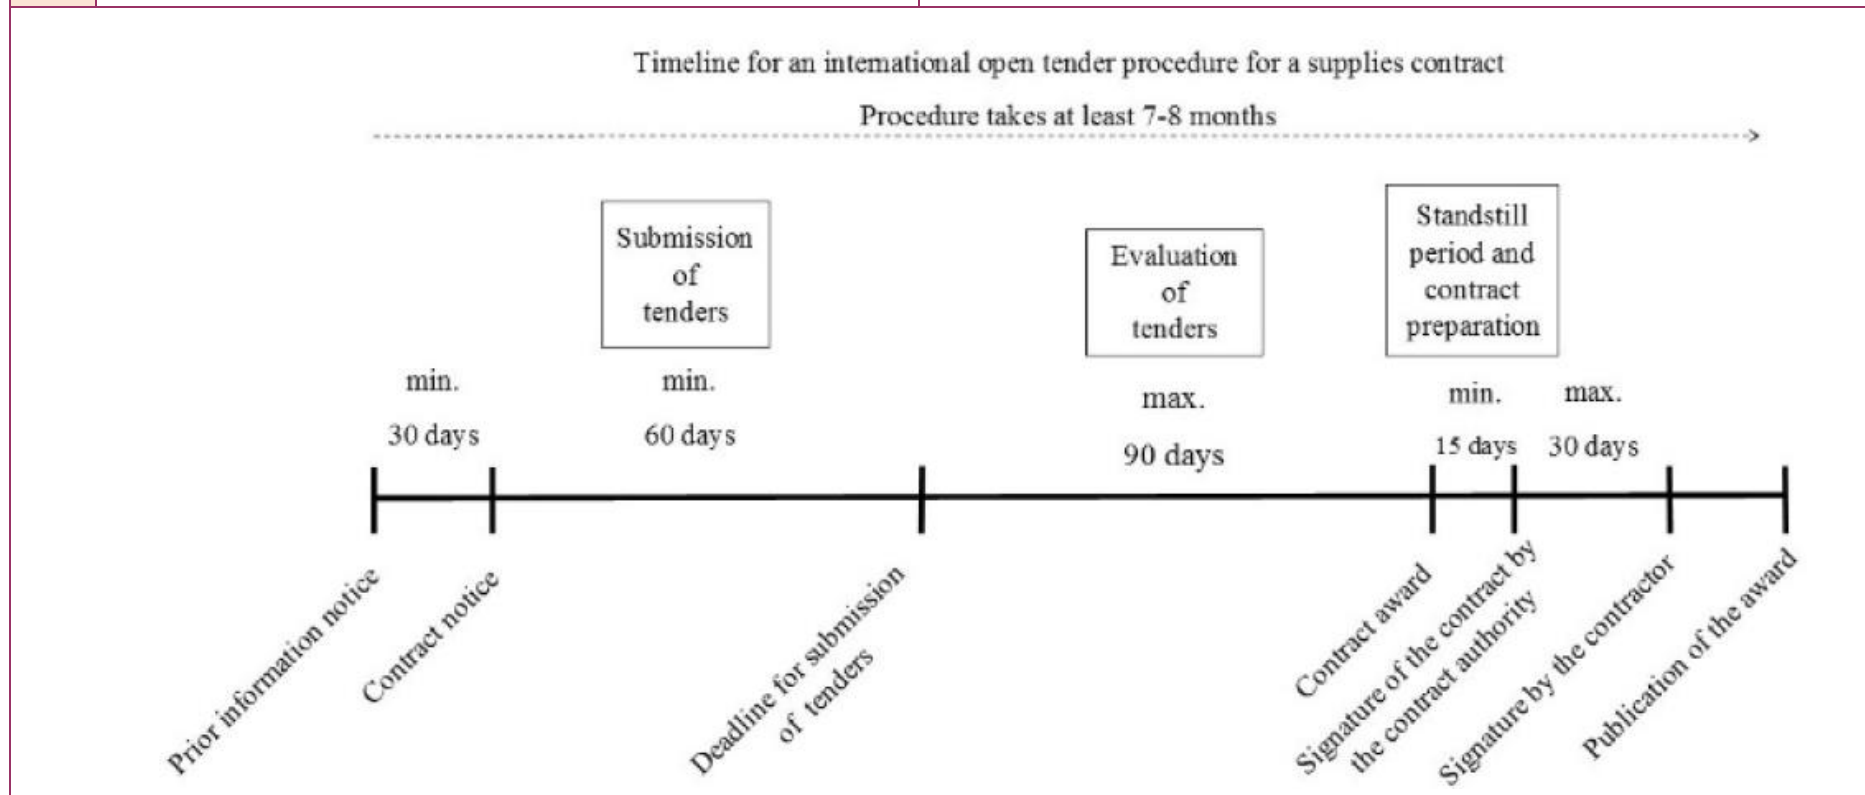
Timeline for an international open tender procedure for a supplies contract

Procedure takes at least 7-8 months

Submission of tenders

Evaluation of tenders

Standstill period and contract preparation

min.
30 days

min.
60 days

max.
90 days

min.
15 days

max.
30 days

Prior information notice

Contract notice

Deadline for submission of tenders

Contract award

Signature of the contract by the contract authority

Signature by the contractor

Publication of the award